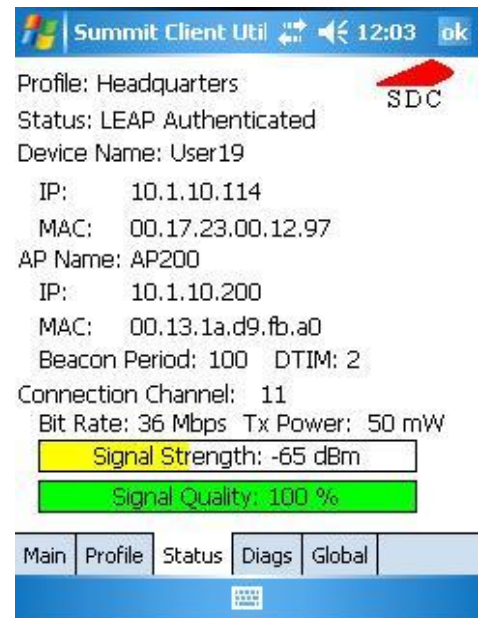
Summit Client Util 12:03 ok

Profile: Headquarters

SDC

Status: LEAP Authenticated

Device Name: User19

IP: 10.1.10.114

MAC: 00.17.23.00.12.97

AP Name: AP200

IP: 10.1.10.200

MAC: 00.13.1a.d9.fb.a0

Beacon Period: 100 DTIM: 2

Connection Channel: 11

Bit Rate: 36 Mbps Tx Power: 50 mW

Signal Strength: -65 dBm

Signal Quality: 100 %

Main | Profile | Status | Diags | Global